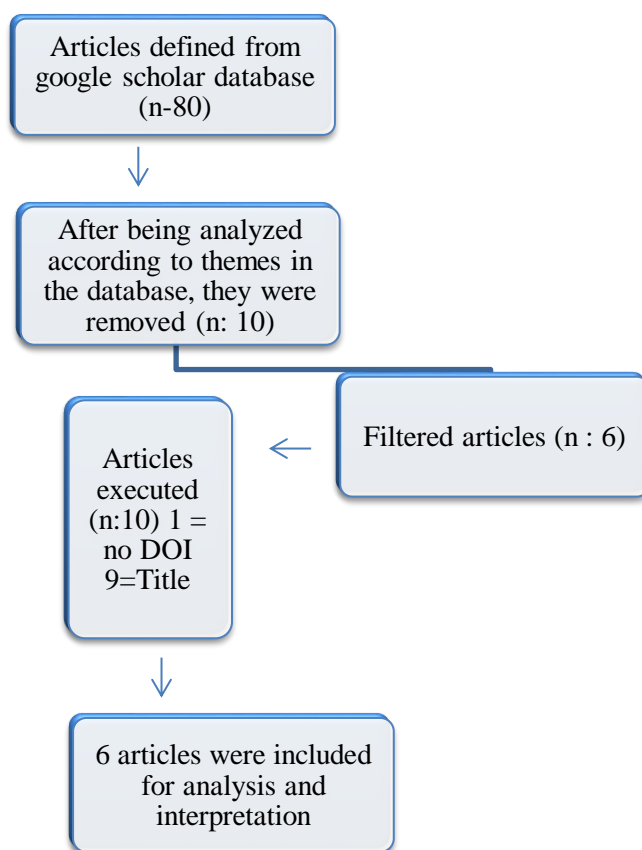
Articles defined from google scholar database (n-80)

After being analyzed according to themes in the database, they were removed (n: 10)

Filtered articles (n : 6)

Articles executed (n:10) 1 = no DOI 9=Title

6 articles were included for analysis and interpretation